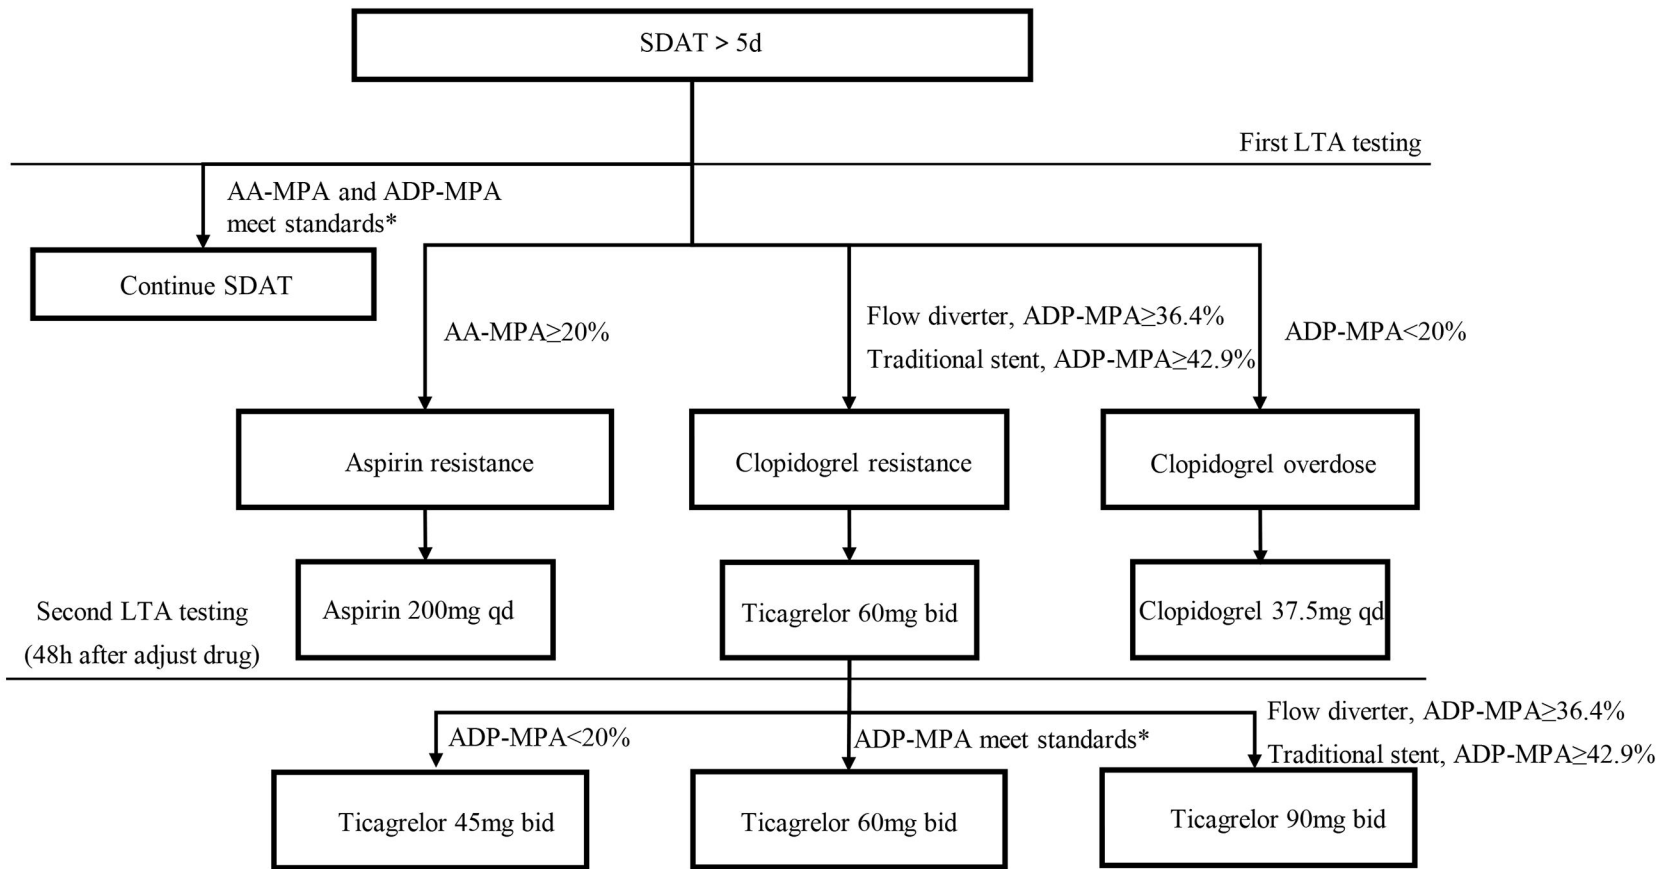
SDAT > 5d

First LTA testing

AA-MPA and ADP-MPA meet standards*

Continue SDAT

AA-MPA≥20%

Flow diverter, ADP-MPA≥36.4%

Traditional stent, ADP-MPA≥42.9%

ADP-MPA<20%

Aspirin resistance

Clopidogrel resistance

Clopidogrel overdose

Second LTA testing
(48h after adjust drug)

Aspirin 200mg qd

Ticagrelor 60mg bid

Clopidogrel 37.5mg qd

ADP-MPA<20%

ADP-MPA meet standards*

Flow diverter, ADP-MPA≥36.4%

Traditional stent, ADP-MPA≥42.9%

Ticagrelor 45mg bid

Ticagrelor 60mg bid

Ticagrelor 90mg bid